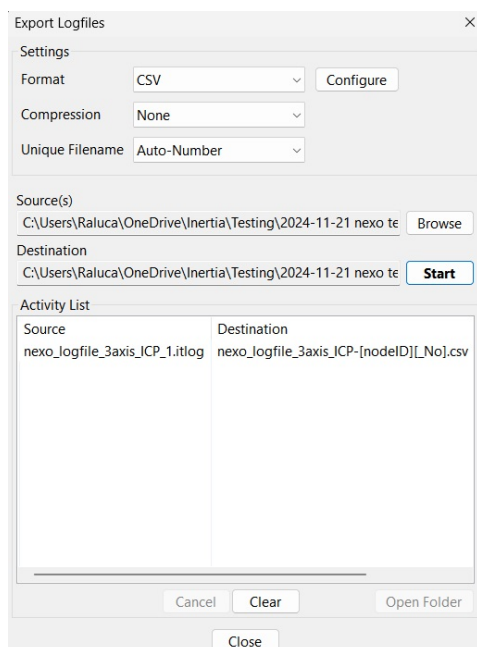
Export Logfiles
×

Settings

Format
CSV
Configure

Compression
None

Unique Filename
Auto-Number

Source(s)
C:\Users\Raluca\OneDrive\Inertia\Testing\2024-11-21 nexo te
Browse

Destination
C:\Users\Raluca\OneDrive\Inertia\Testing\2024-11-21 nexo te
Start

Activity List

| Source | Destination |
|---|---|
| nexo_logfile_3axis_ICP_1.itlog | nexo_logfile_3axis_ICP-[nodeID][_No].csv |

Cancel
Clear
Open Folder

Close